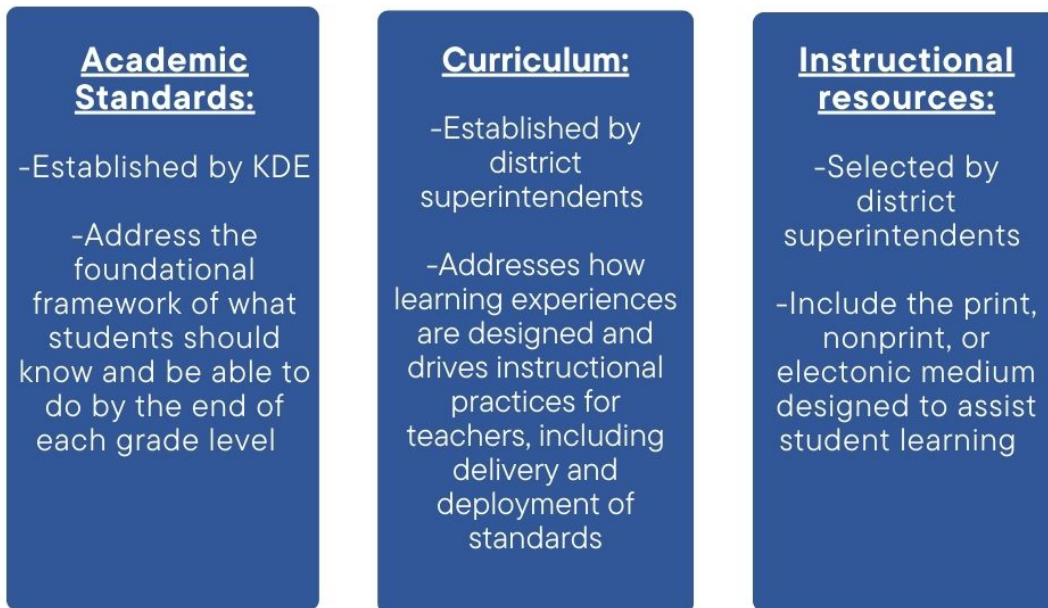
Academic Standards:

-Established by KDE

-Address the foundational framework of what students should know and be able to do by the end of each grade level

Curriculum:

-Established by district superintendents

-Addresses how learning experiences are designed and drives instructional practices for teachers, including delivery and deployment of standards

Instructional resources:

-Selected by district superintendents

-Include the print, nonprint, or electonic medium designed to assist student learning